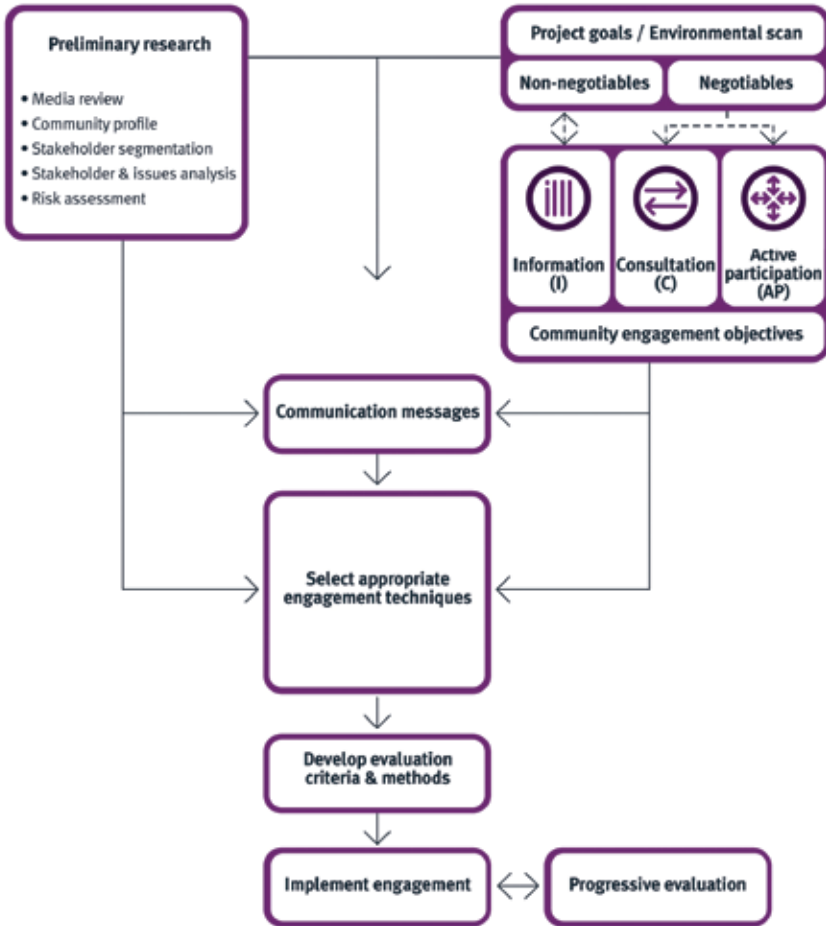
Preliminary research

• Media review
• Community profile
• Stakeholder segmentation
• Stakeholder & issues analysis
• Risk assessment

Project goals / Environmental scan

Non-negotiables

Negotiables

Information (I)

Consultation (C)

Active participation (AP)

Community engagement objectives

Communication messages

Select appropriate engagement techniques

Develop evaluation criteria & methods

Implement engagement

Progressive evaluation